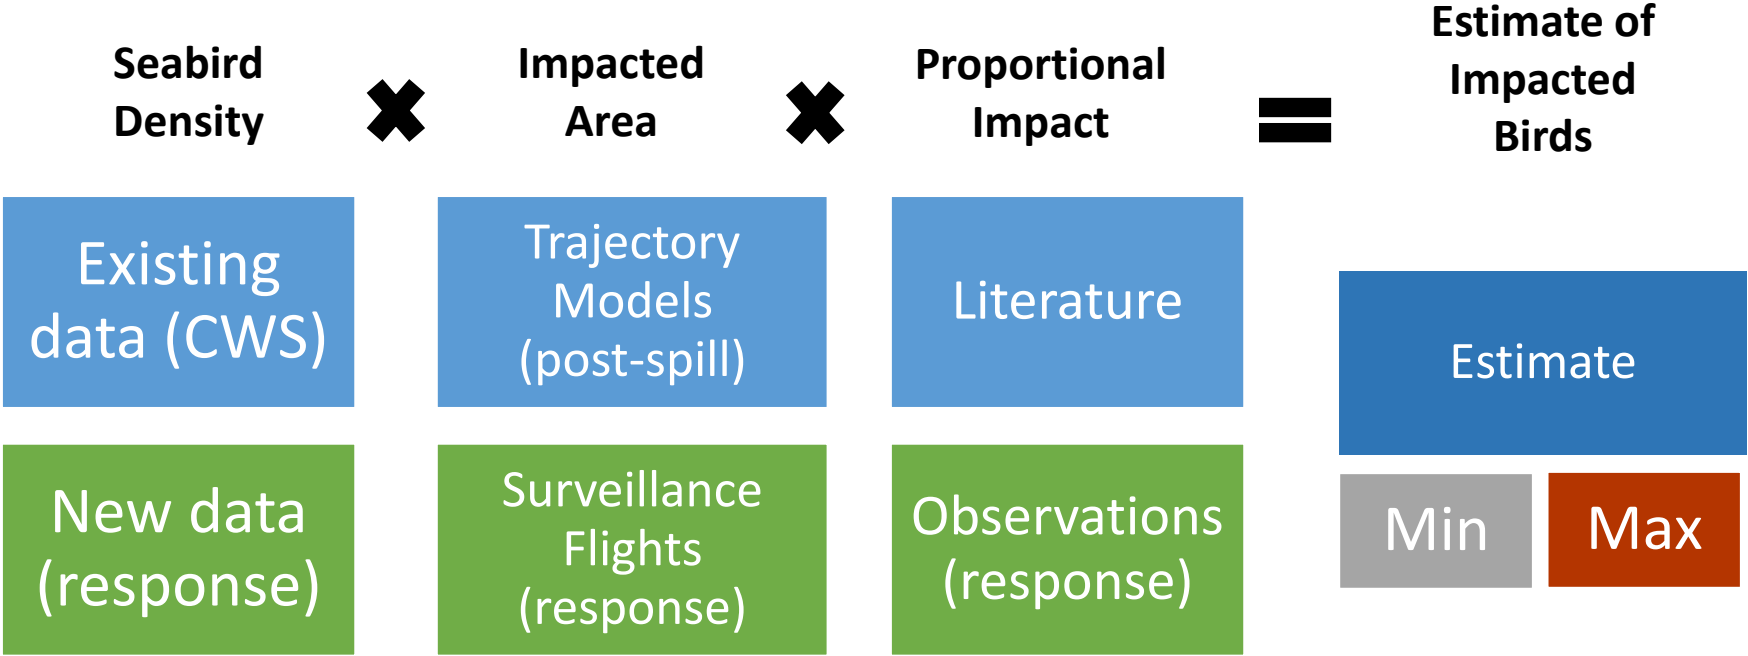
Seabird Density

Impacted Area

Proportional Impact

Estimate of Impacted Birds

Existing data (CWS)

Trajectory Models (post-spill)

Literature

Estimate

New data (response)

Surveillance Flights (response)

Observations (response)

Min

Max